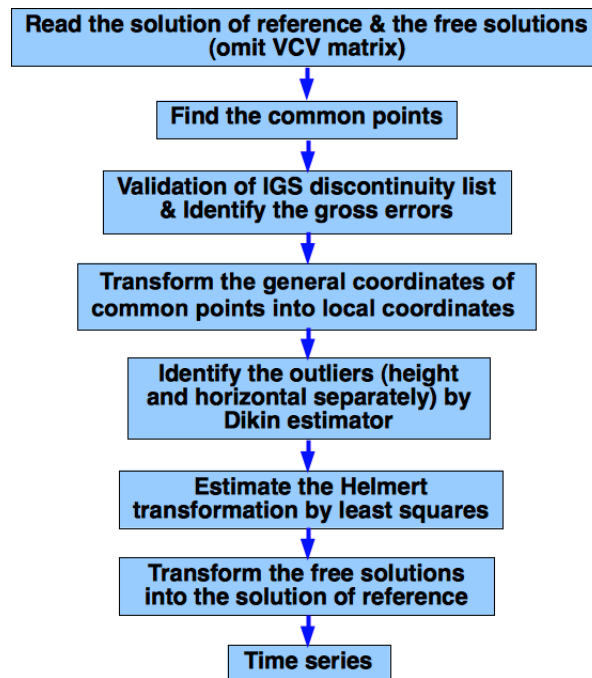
Read the solution of reference & the free solutions (omit VCV matrix)

Find the common points

Validation of IGS discontinuity list & Identify the gross errors

Transform the general coordinates of common points into local coordinates

Identify the outliers (height and horizontal separately) by Dikin estimator

Estimate the Helmert transformation by least squares

Transform the free solutions into the solution of reference

Time series